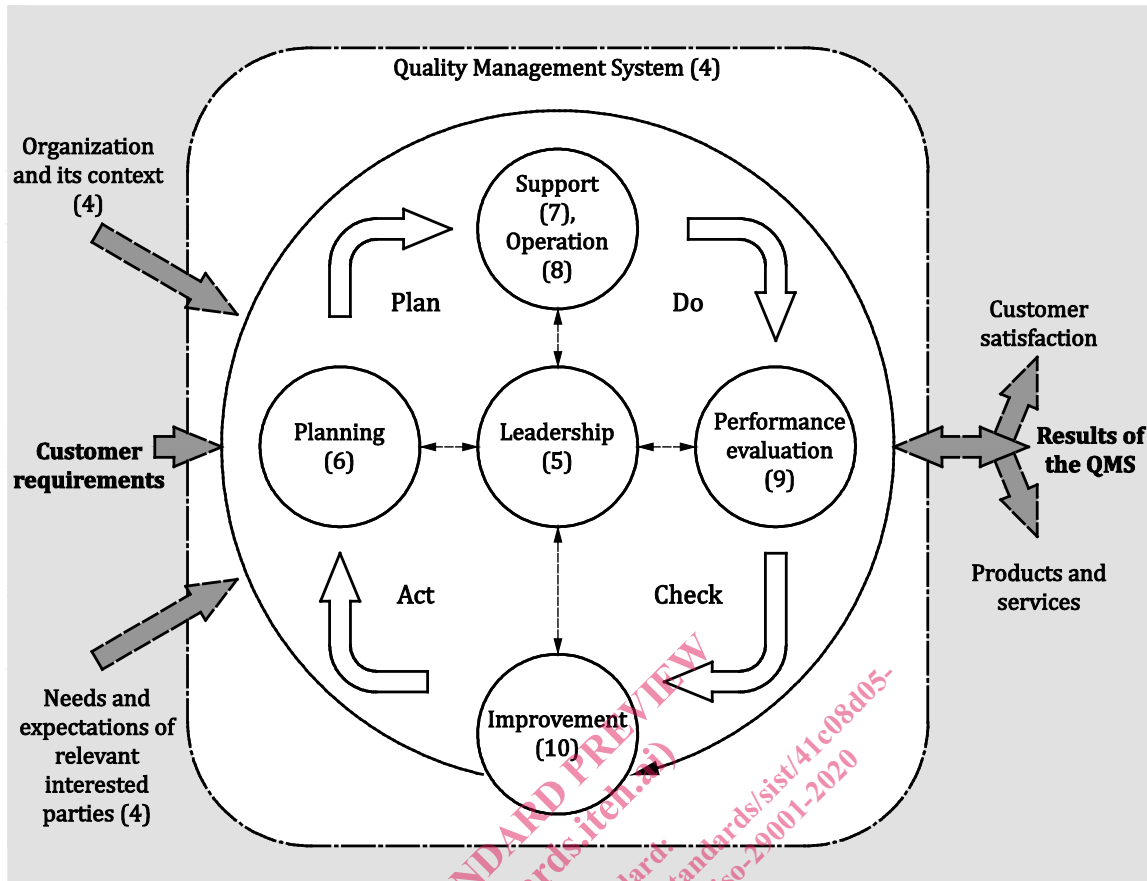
Quality Management System (4)

Organization and its context (4)

Customer requirements

Needs and expectations of relevant interested parties (4)

Support (7), Operation (8)

Plan

Do

Planning (6)

Leadership (5)

Performance evaluation (9)

Act

Check

Improvement (10)

Customer satisfaction

Results of the QMS

Products and services

NDARD PREVIEW
rds.iteh.ai)
ndards/sist/41c08d05-
iso-29001-2020